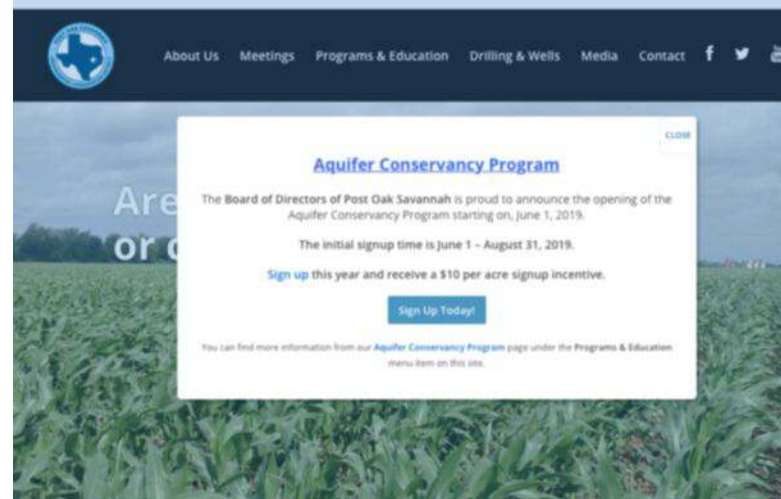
About Us Meetings Programs & Education Drilling & Wells Media Contact

Are
or c

CLOSE

Aquifer Conservancy Program

The Board of Directors of Post Oak Savannah is proud to announce the opening of the Aquifer Conservancy Program starting on, June 1, 2019.

The initial signup time is June 1 – August 31, 2019.

Sign up this year and receive a $10 per acre signup incentive.

Sign Up Today!

You can find more information from our Aquifer Conservancy Program page under the Programs & Education menu item on this site.